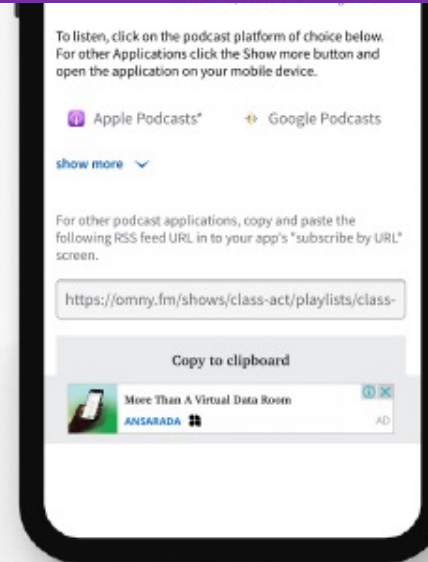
To listen, click on the podcast platform of choice below. For other Applications click the Show more button and open the application on your mobile device.

Apple Podcasts*

Google Podcasts

show more

For other podcast applications, copy and paste the following RSS feed URL in to your app's "subscribe by URL" screen.

https://omny.fm/shows/class-act/playlists/class-

Copy to clipboard

More Than A Virtual Data Room

ANSARADA

AD